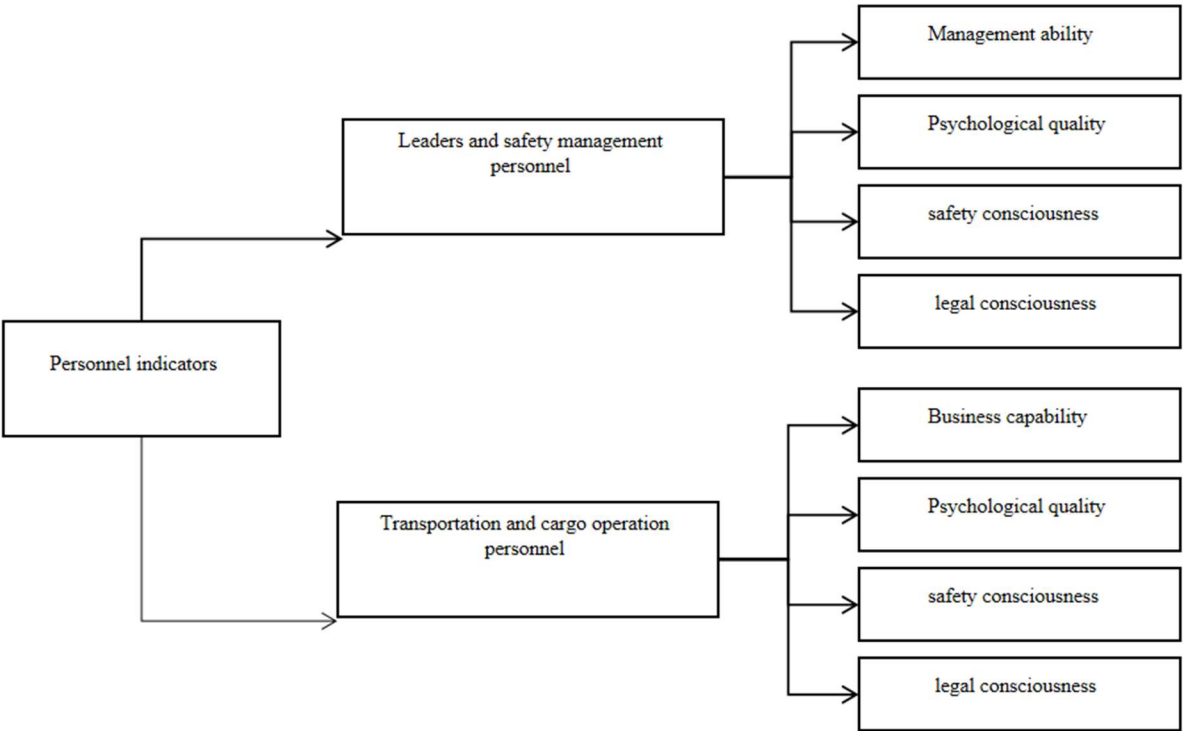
Personnel indicators

Leaders and safety management personnel

Management ability

Psychological quality

safety consciousness

legal consciousness

Transportation and cargo operation personnel

Business capability

Psychological quality

safety consciousness

legal consciousness